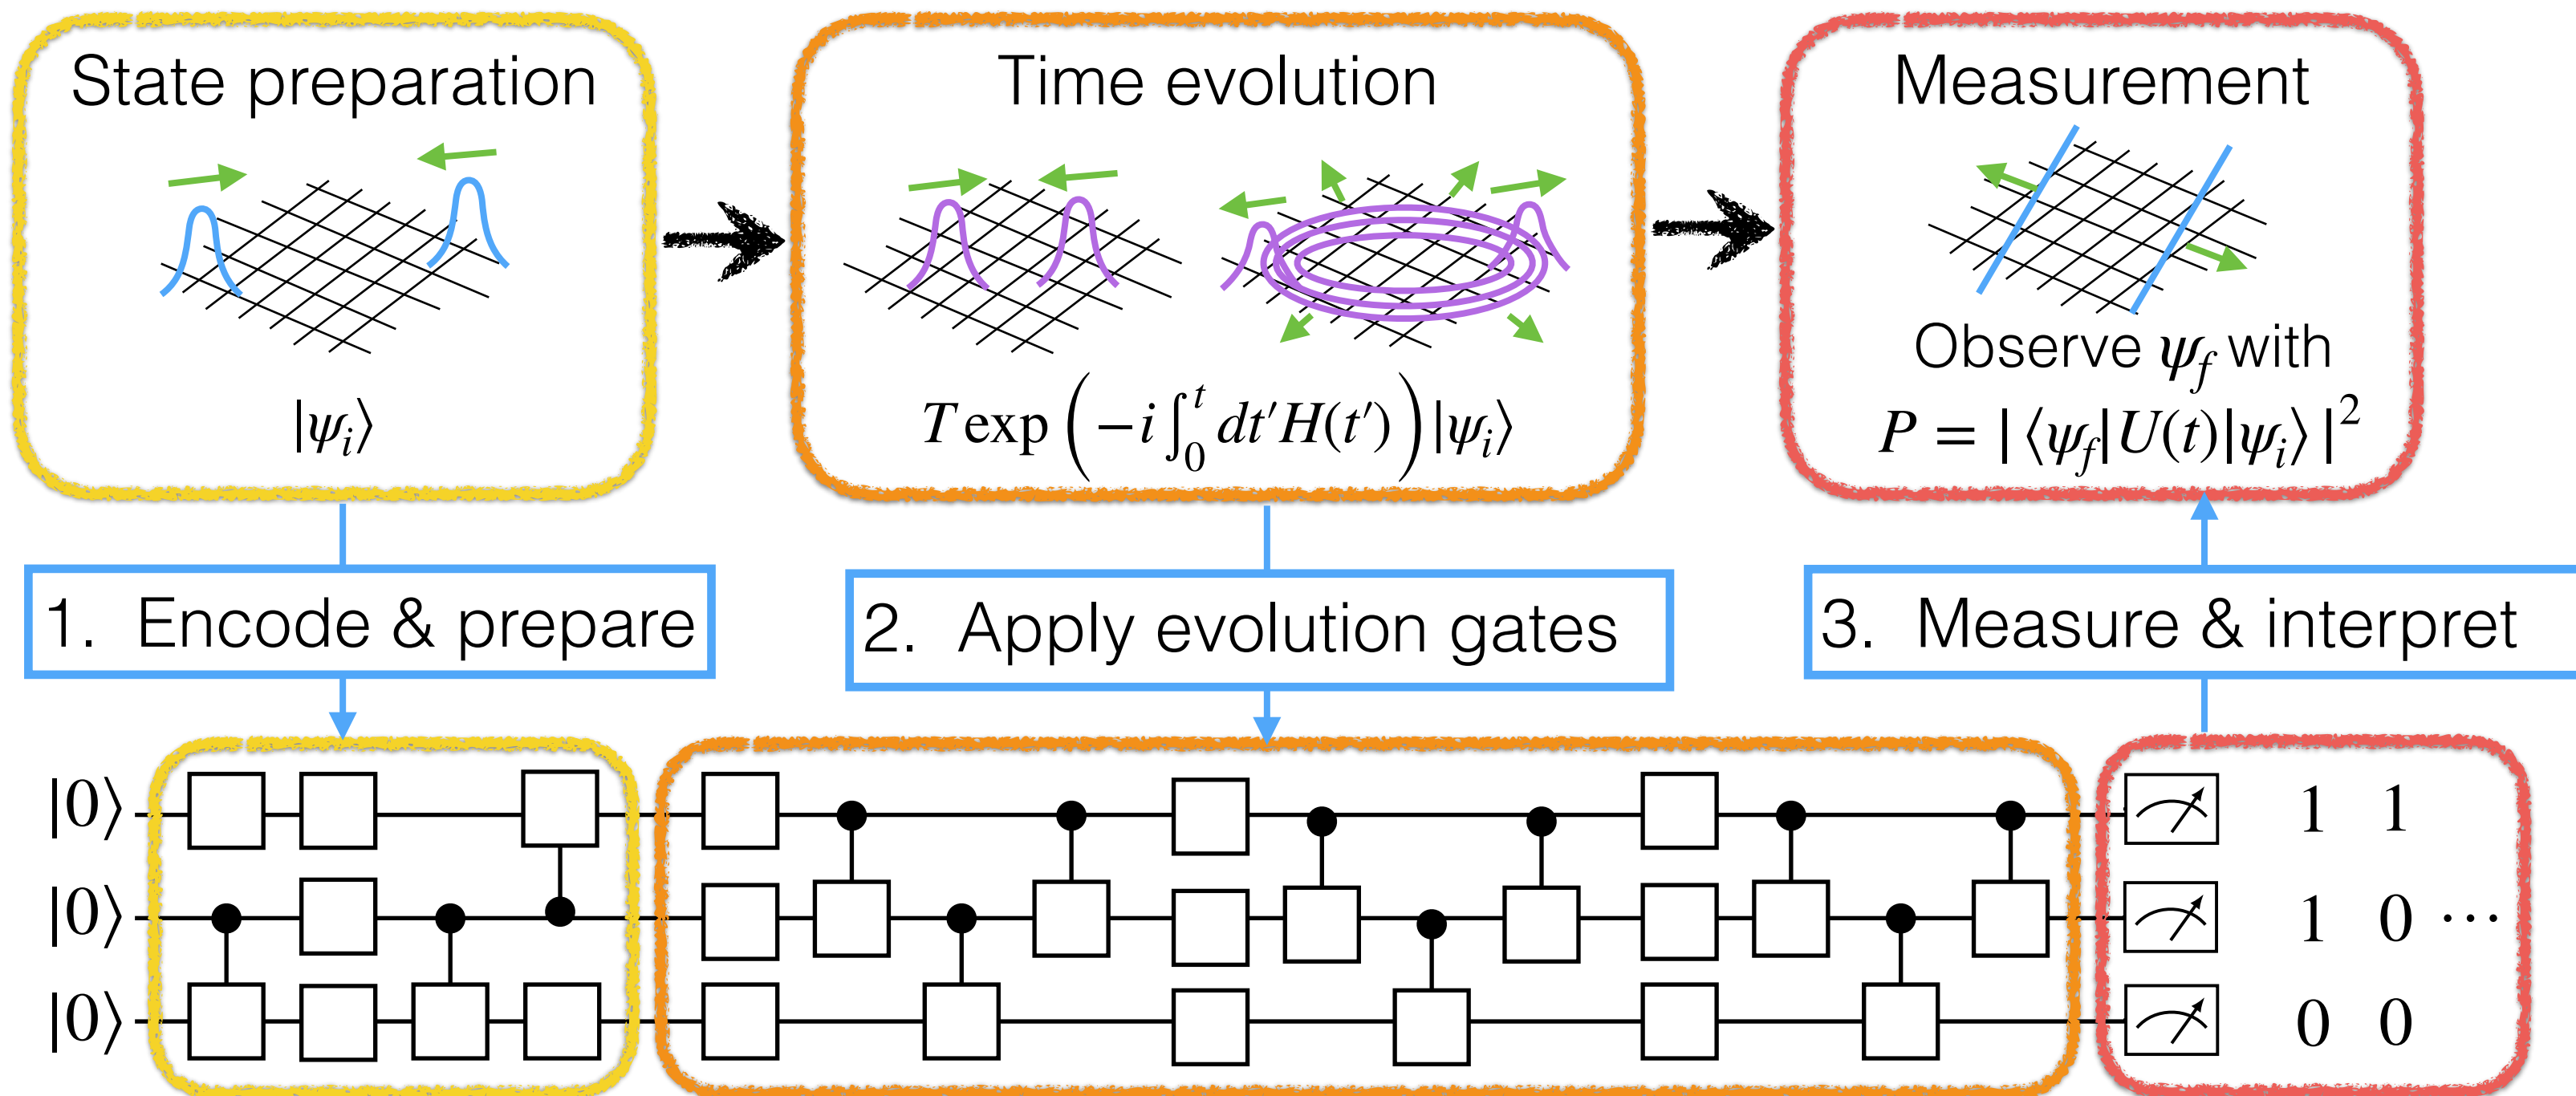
State preparation

$|\psi_i\rangle$

Time evolution

$T\exp\left(-i\int_0^t dt' H(t')\right)|\psi_i\rangle$

Measurement

Observe $\psi_f$ with

$P = |\langle\psi_f|U(t)|\psi_i\rangle|^2$

1. Encode & prepare

2. Apply evolution gates

3. Measure & interpret

$|0\rangle$
$|0\rangle$
$|0\rangle$

1 1
1 0 ⋯
0 0